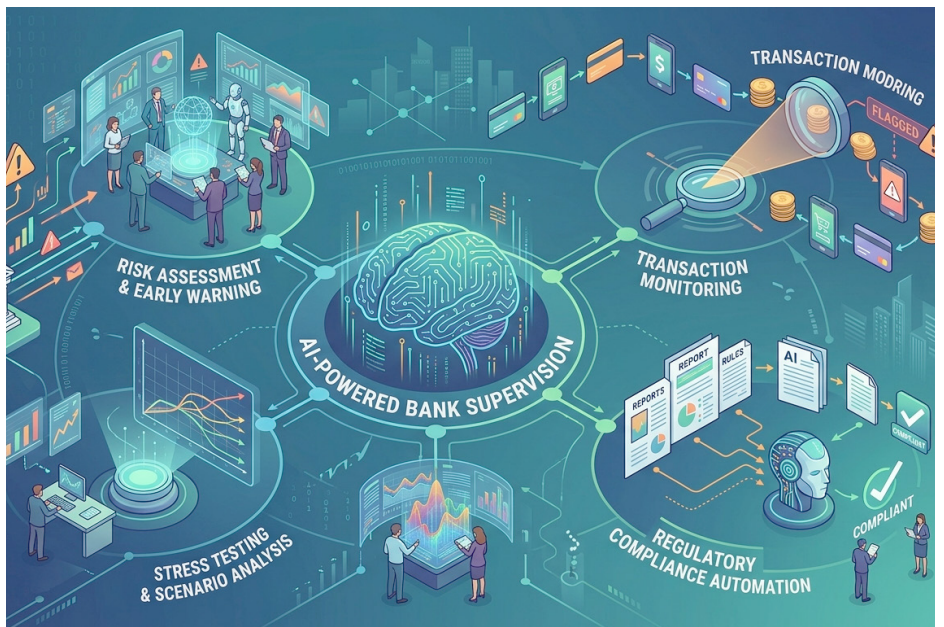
TRANSACTION MODRING

FLAGGED

0101010101010001 1001011001001

RISK ASSESSMENT & EARLY WARNING

TRANSACTION MONITORING

AI-POWERED BANK SUPERVISION

REPORTS

REPORT

RULES

AI

COMPLIANT

COMPLIANT

STRESS TESTING & SCENARIO ANALYSIS

REGULATORY COMPLIANCE AUTOMATION